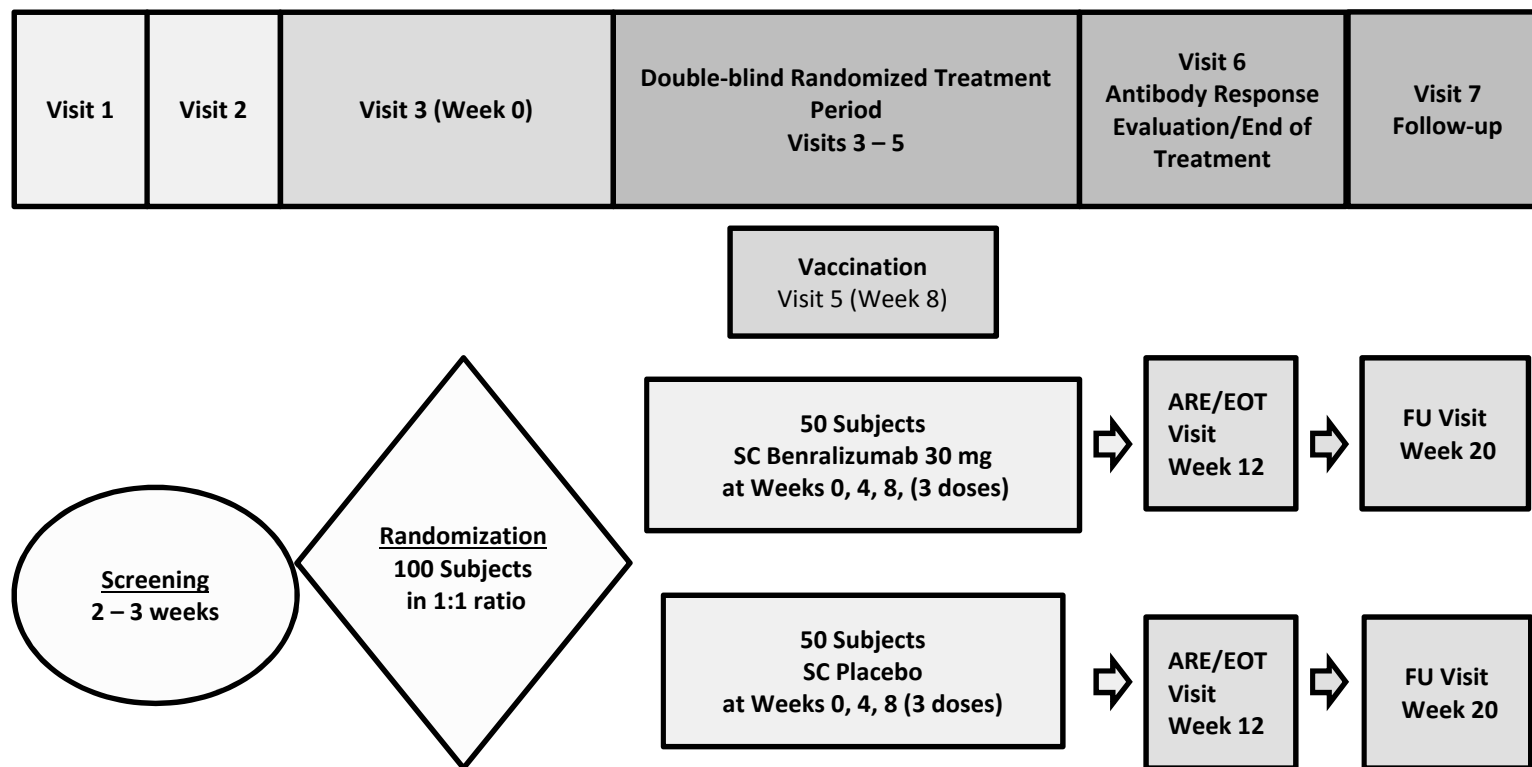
| Visit 1 | Visit 2 | Visit 3 (Week 0) | Double-blind Randomized Treatment Period Visits 3 – 5 | Visit 6 Antibody Response Evaluation/End of Treatment | Visit 7 Follow-up |
|---|---|---|---|---|---|

Vaccination
Visit 5 (Week 8)

Screening
2 – 3 weeks

Randomization
100 Subjects
in 1:1 ratio

50 Subjects
SC Benralizumab 30 mg
at Weeks 0, 4, 8, (3 doses)

ARE/EOT
Visit
Week 12

FU Visit
Week 20

50 Subjects
SC Placebo
at Weeks 0, 4, 8 (3 doses)

ARE/EOT
Visit
Week 12

FU Visit
Week 20